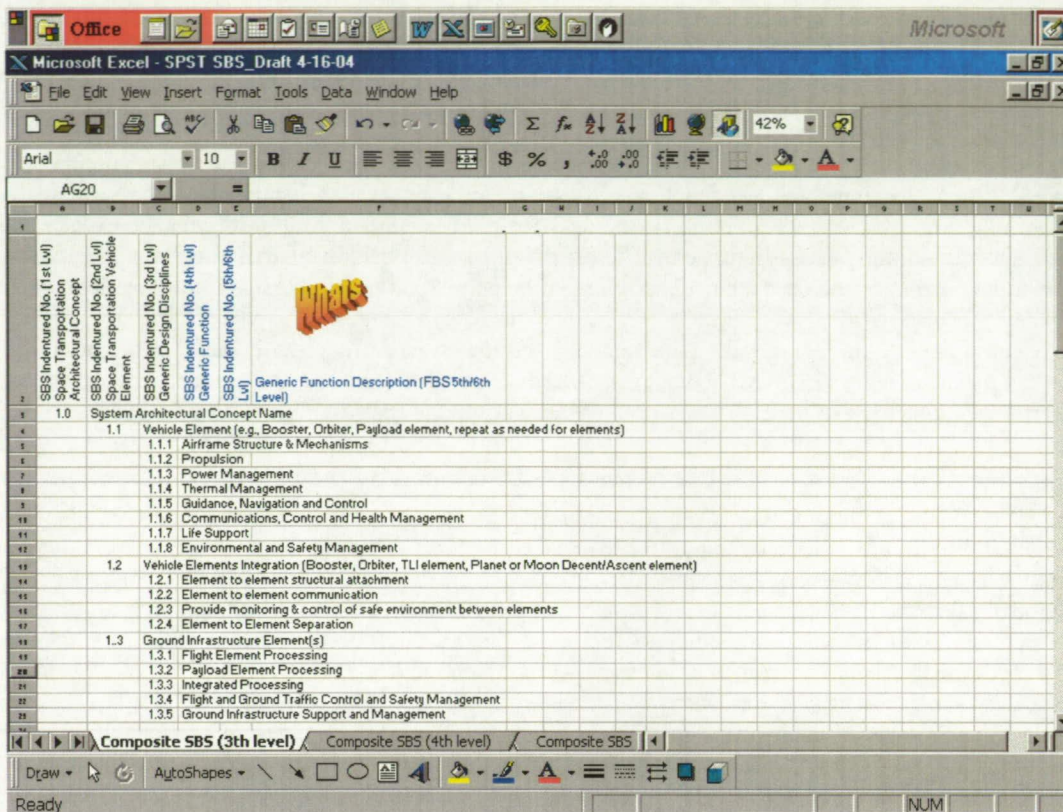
Office

Microsoft

Microsoft Excel - SPST SBS_Draft 4-16-04

File Edit View Insert Format Tools Data Window Help

42%

Arial 10 B I U $ % ,

AG20 =

SBS Indentured No. (1st Lvl) Space Transportation Architectural Concept

SBS Indentured No. (2nd Lvl) Space Transportation Vehicle Element

SBS Indentured No. (3rd Lvl) Generic Design Disciplines

SBS Indentured No. (4th Lvl) Generic Function

SBS Indentured No. (5th/6th Lvl)

Generic Function Description (FBS 5th/6th Level)

Whats

1.0 System Architectural Concept Name
1.1 Vehicle Element (e.g., Booster, Orbiter, Payload element, repeat as needed for elements)
1.1.1 Airframe Structure & Mechanisms
1.1.2 Propulsion
1.1.3 Power Management
1.1.4 Thermal Management
1.1.5 Guidance, Navigation and Control
1.1.6 Communications, Control and Health Management
1.1.7 Life Support
1.1.8 Environmental and Safety Management
1.2 Vehicle Elements Integration (Booster, Orbiter, TLI element, Planet or Moon Decent/Ascent element)
1.2.1 Element to element structural attachment
1.2.2 Element to element communication
1.2.3 Provide monitoring & control of safe environment between elements
1.2.4 Element to Element Separation
1..3 Ground Infrastructure Element(s)
1.3.1 Flight Element Processing
1.3.2 Payload Element Processing
1.3.3 Integrated Processing
1.3.4 Flight and Ground Traffic Control and Safety Management
1.3.5 Ground Infrastructure Support and Management

Composite SBS (3th level) / Composite SBS (4th level) / Composite SBS

Draw AutoShapes

Ready NUM